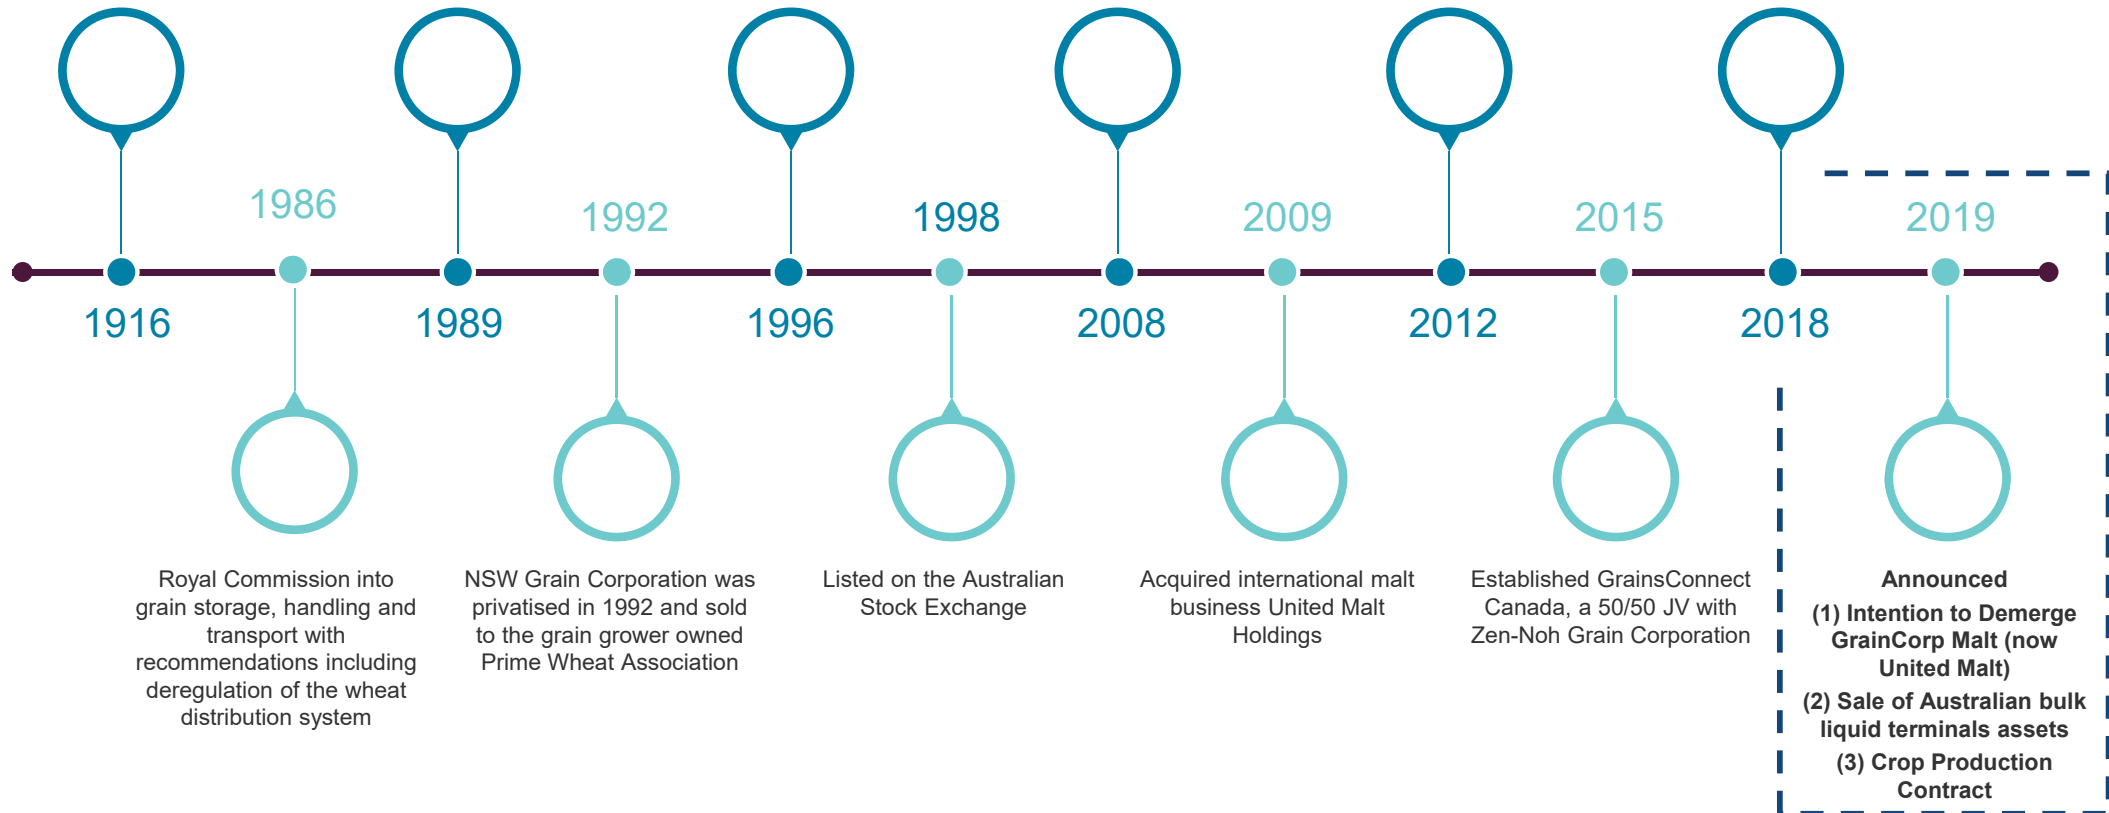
1986

1992

1998

2009

2015

2019

1916

1989

1996

2008

2012

2018

Royal Commission into grain storage, handling and transport with recommendations including deregulation of the wheat distribution system

NSW Grain Corporation was privatised in 1992 and sold to the grain grower owned Prime Wheat Association

Listed on the Australian Stock Exchange

Acquired international malt business United Malt Holdings

Established GrainsConnect Canada, a 50/50 JV with Zen-Noh Grain Corporation

**Announced**

**(1) Intention to Demerge GrainCorp Malt (now United Malt)**

**(2) Sale of Australian bulk liquid terminals assets**

**(3) Crop Production Contract**